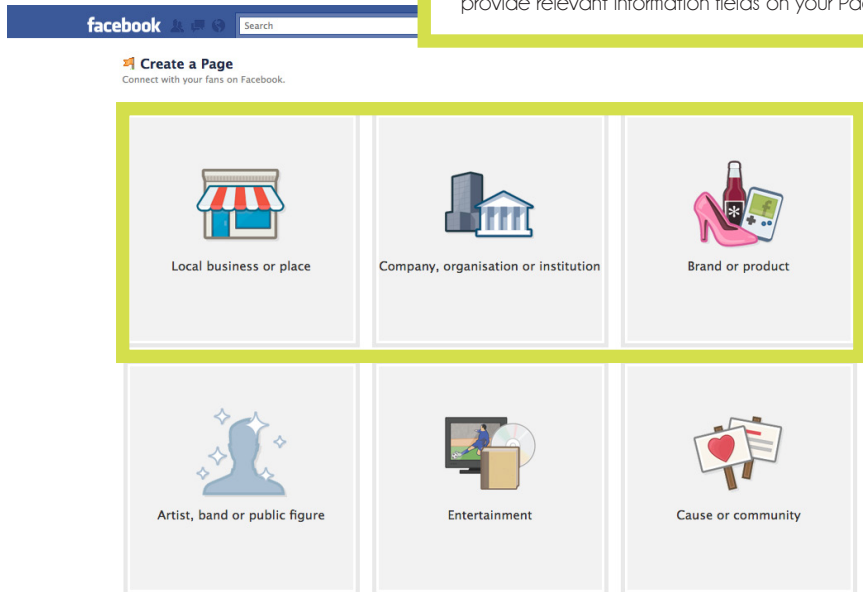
facebook

Search

provide relevant information fields on your Pa

Create a Page
Connect with your fans on Facebook.

Local business or place

Company, organisation or institution

Brand or product

Artist, band or public figure

Entertainment

Cause or community